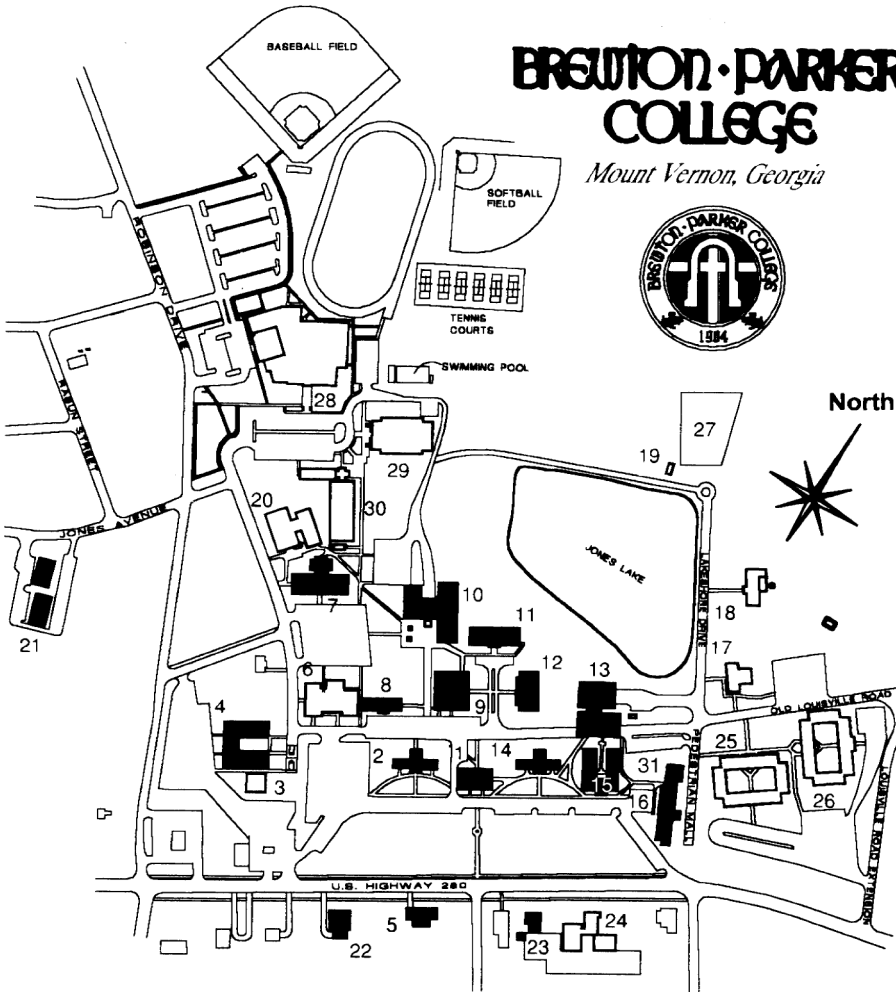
BREWTON · PARKER COLLEGE
Mount Vernon, Georgia

BREWTON-PARKER COLLEGE
1904

BASEBALL FIELD
SOFTBALL FIELD
TENNIS COURTS
SWIMMING POOL
North
ROBINSON DRIVE
MAYON STREET
JONES AVENUE
JONES LAKE
LAKESHORE DRIVE
OLD LOUISVILLE ROAD
PEDESTRIAN MALL
U.S. HIGHWAY 280

28
29
27
19
20
30
10
11
12
13
7
21
18
17
6
8
9
4
2
1
14
15
31
25
26
16
3
22
5
23
24